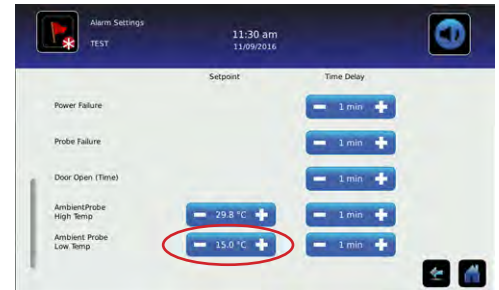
Alarm Settings
TEST

11:30 am
11/09/2016

| | Setpoint | Time Delay |
|---|---|---|
| Power Failure | | 1 min |
| Probe Failure | | 1 min |
| Door Open (Time) | | 1 min |
| AmbientProbe High Temp | 29.8 °C | 1 min |
| Ambient Probe Low Temp | 15.0 °C | 1 min |